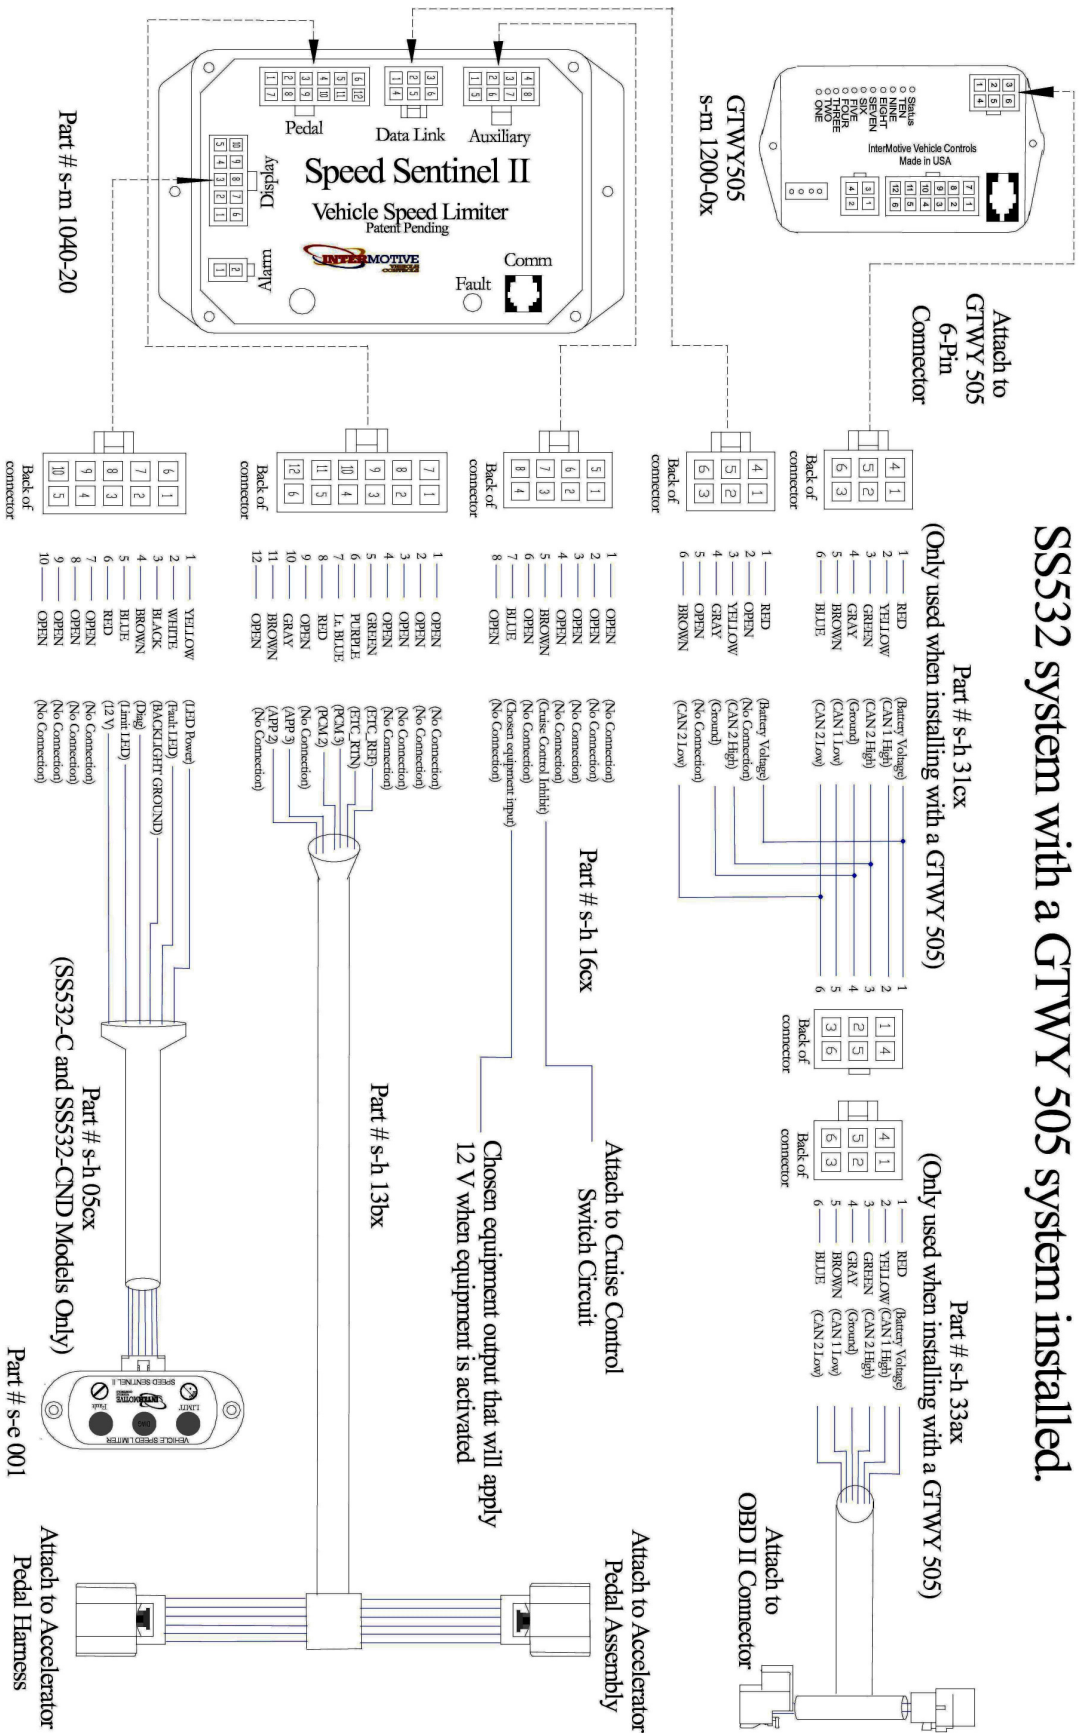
SS532 system with a GTWY 505 system installed.

Part # s-h 31cx
(Only used when installing with a GTWY 505)

Attach to GTWY 505 6-Pin Connector

Back of connector
1 4
2 5
3 6

1 — RED (Battery Voltage)
2 — YELLOW (CAN 1 High)
3 — GREEN (CAN 2 High)
4 — GRAY (Ground)
5 — BROWN (CAN 1 Low)
6 — BLUE (CAN 2 Low)

Back of connector
1 4
2 5
3 6

Back of connector
1 — RED (Battery Voltage)
2 — OPEN (No Connection)
3 — YELLOW (CAN 2 High)
4 — GRAY (Ground)
5 — OPEN (No Connection)
6 — BROWN (CAN 2 Low)

Back of connector
1 4
2 5
3 6

Part # s-h 33ax
(Only used when installing with a GTWY 505)

Back of connector
1 4
2 5
3 6

1 — RED (Battery Voltage)
2 — YELLOW (CAN 1 High)
3 — GREEN (CAN 2 High)
4 — GRAY (Ground)
5 — BROWN (CAN 1 Low)
6 — BLUE (CAN 2 Low)

Attach to OBD II Connector

GTWY505
s-m 1200-0x

Status
TEN
NINE
EIGHT
SEVEN
SIX
FIVE
FOUR
THREE
TWO
ONE

InterMotive Vehicle Controls
Made in USA

Speed Sentinel II
Vehicle Speed Limiter
Patent Pending
INTERMOTIVE
Pedal
Data Link
Auxiliary
Display
Alarm
Comm
Fault

Part # s-m 1040-20

Back of connector
1 5
2 6
3 7
4 8

1 — OPEN (No Connection)
2 — OPEN (No Connection)
3 — OPEN (No Connection)
4 — OPEN (No Connection)
5 — BROWN (Cruise Control Inhibit)
6 — OPEN (No Connection)
7 — BLUE (Chosen equipment input)
8 — OPEN (No Connection)

Part # s-h 16cx

Attach to Cruise Control Switch Circuit

Chosen equipment output that will apply 12 V when equipment is activated

Back of connector
1 7
2 8
3 9
4 10
5 11
6 12

1 — OPEN (No Connection)
2 — OPEN (No Connection)
3 — OPEN (No Connection)
4 — OPEN (No Connection)
5 — GREEN (No Connection)
6 — PURPLE (ETC_REF)
7 — Lt. BLUE (ETC_RTN)
8 — RED (PCM 3)
9 — OPEN (PCM 2)
10 — GRAY (No Connection)
11 — BROWN (APP 3)
12 — OPEN (APP 2)
(No Connection)

Part # s-h 13bx

Attach to Accelerator Pedal Assembly

Attach to Accelerator Pedal Harness

Back of connector
1 6
2 7
3 8
4 9
5 10

1 — YELLOW (LED Power)
2 — WHITE (Fault LED)
3 — BLACK (BACKLIGHT GROUND)
4 — BROWN (Diag)
5 — BLUE (Limit LED)
6 — RED (12 V)
7 — OPEN (No Connection)
8 — OPEN (No Connection)
9 — OPEN (No Connection)
10 — OPEN (No Connection)

Part # s-h 05cx
(SS532-C and SS532-CND Models Only)

SPEED SENTINEL II
LIMIT
Fault
INTERMOTIVE
VEHICLE SPEED LIMITER

Part # s-e 001